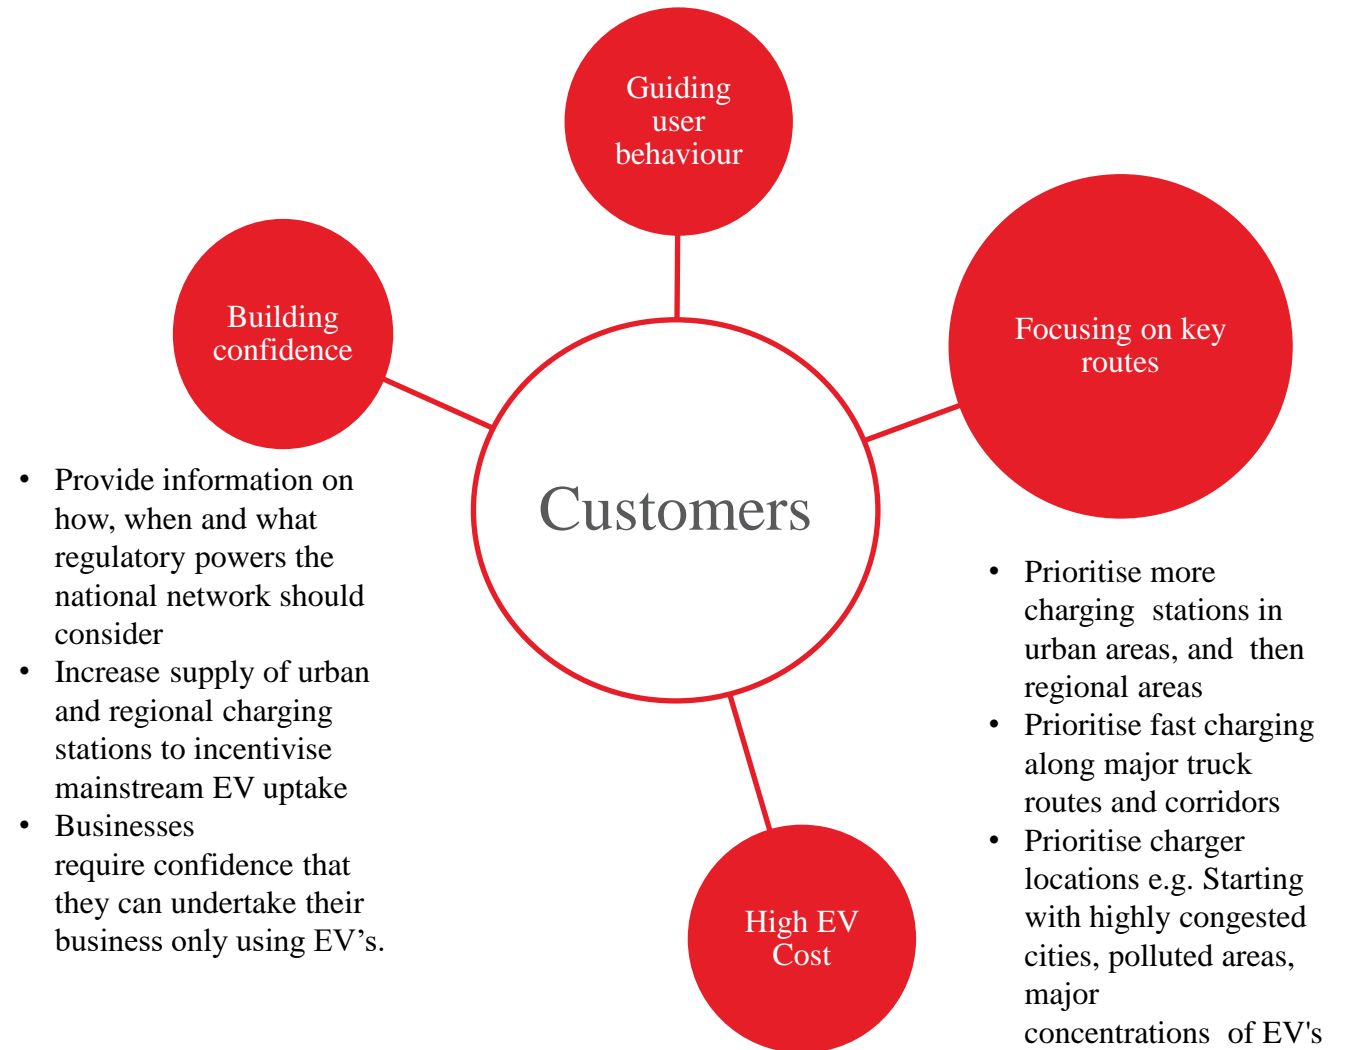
Guiding user behaviour

Building confidence

Focusing on key routes

Customers

High EV Cost

- Provide information on how, when and what regulatory powers the national network should consider
- Increase supply of urban and regional charging stations to incentivise mainstream EV uptake
- Businesses require confidence that they can undertake their business only using EV’s.

- Prioritise more charging stations in urban areas, and then regional areas
- Prioritise fast charging along major truck routes and corridors
- Prioritise charger locations e.g. Starting with highly congested cities, polluted areas, major concentrations of EV's